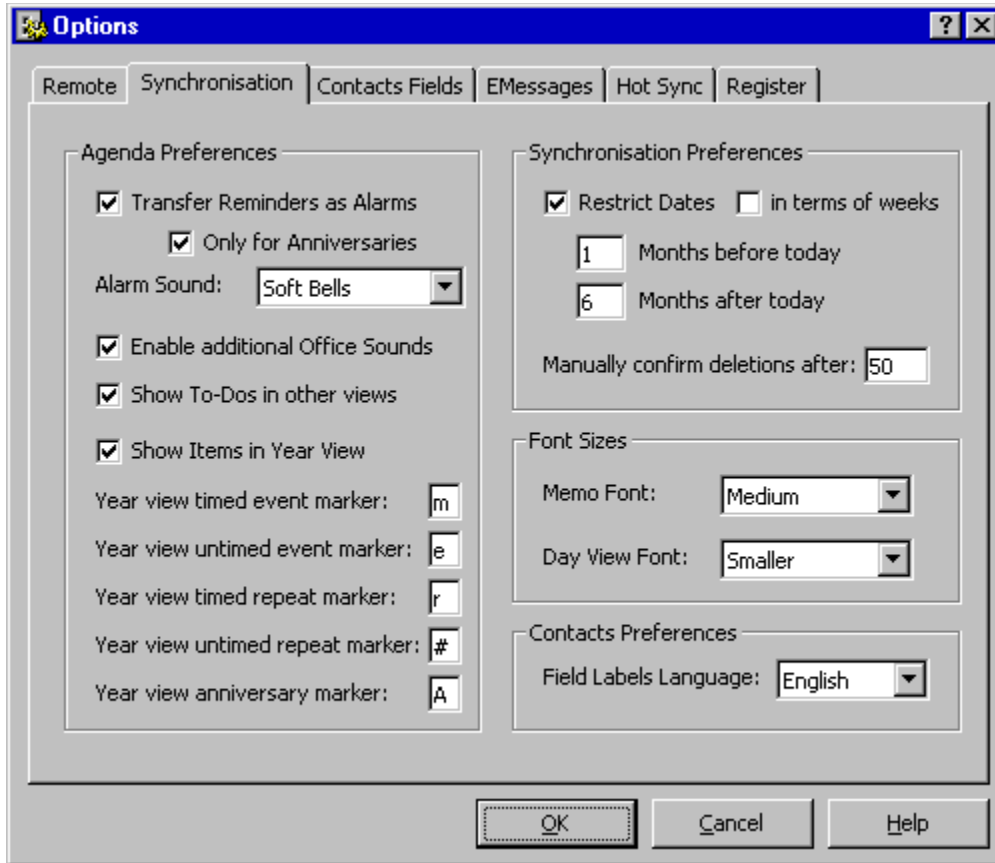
Options

? X

Remote | Synchronisation | Contacts Fields | EMessages | Hot Sync | Register

Agenda Preferences

☑ Transfer Reminders as Alarms

☑ Only for Anniversaries

Alarm Sound: Soft Bells

☑ Enable additional Office Sounds

☑ Show To-Dos in other views

☑ Show Items in Year View

Year view timed event marker: m

Year view untimed event marker: e

Year view timed repeat marker: r

Year view untimed repeat marker: #

Year view anniversary marker: A

Synchronisation Preferences

☑ Restrict Dates ☐ in terms of weeks

1 Months before today

6 Months after today

Manually confirm deletions after: 50

Font Sizes

Memo Font: Medium

Day View Font: Smaller

Contacts Preferences

Field Labels Language: English

OK | Cancel | Help